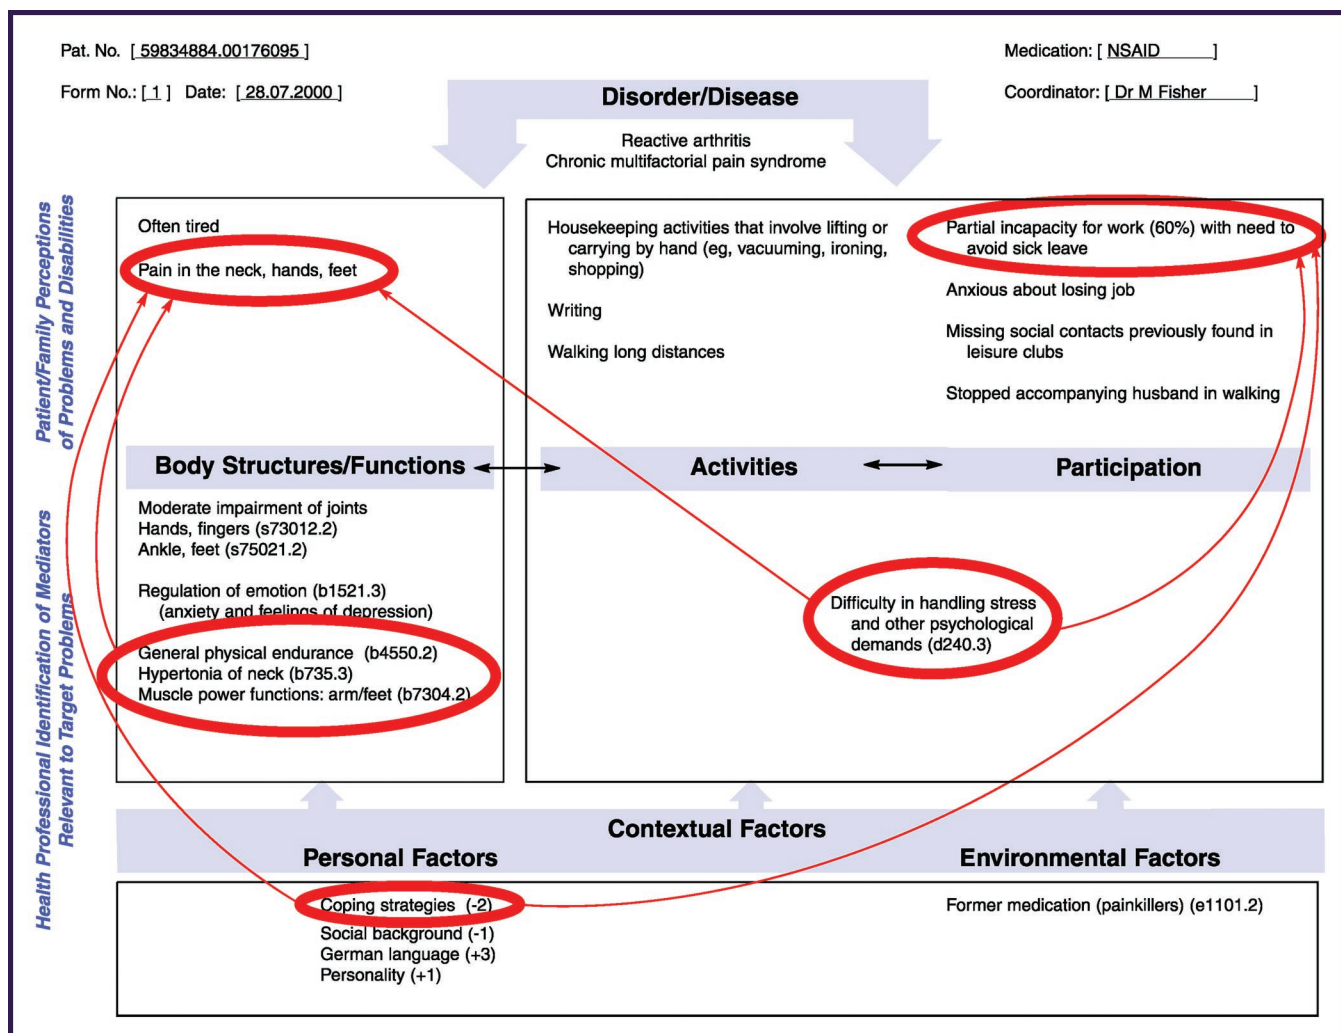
Pat. No. [ 59834884.00176095 ]

Form No.: [ 1 ] Date: [ 28.07.2000 ]

Medication: [ NSAID ]

Coordinator: [ Dr M Fisher ]

Disorder/Disease

Reactive arthritis
Chronic multifactorial pain syndrome

Patient/Family Perceptions of Problems and Disabilities

Often tired
Pain in the neck, hands, feet

Housekeeping activities that involve lifting or carrying by hand (eg, vacuuming, ironing, shopping)

Writing

Walking long distances

Partial incapacity for work (60%) with need to avoid sick leave

Anxious about losing job

Missing social contacts previously found in leisure clubs

Stopped accompanying husband in walking

Body Structures/Functions

Activities

Participation

Health Professional Identification of Mediators Relevant to Target Problems

Moderate impairment of joints
Hands, fingers (s73012.2)
Ankle, feet (s75021.2)

Regulation of emotion (b1521.3)
(anxiety and feelings of depression)

General physical endurance (b4550.2)
Hypertonia of neck (b735.3)
Muscle power functions: arm/feet (b7304.2)

Difficulty in handling stress and other psychological demands (d240.3)

Contextual Factors

Personal Factors

Environmental Factors

Coping strategies (-2)
Social background (-1)
German language (+3)
Personality (+1)

Former medication (painkillers) (e1101.2)